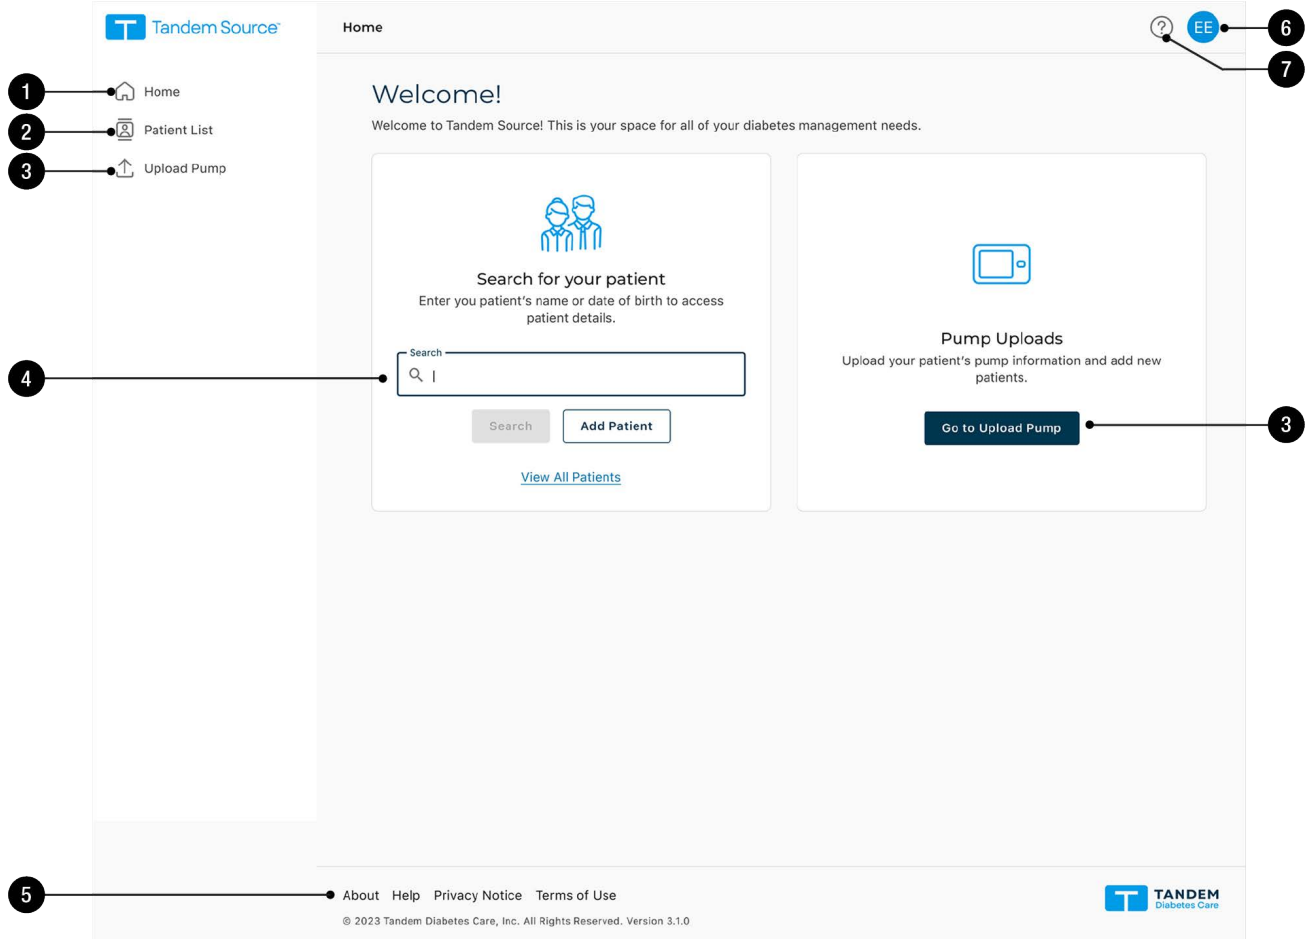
Tandem Source®

Home

EE

6

7

1 Home

2 Patient List

3 Upload Pump

Welcome!

Welcome to Tandem Source! This is your space for all of your diabetes management needs.

Search for your patient

Enter you patient's name or date of birth to access patient details.

4

Search

Search

Add Patient

View All Patients

Pump Uploads

Upload your patient's pump information and add new patients.

Go to Upload Pump

3

5

About Help Privacy Notice Terms of Use

© 2023 Tandem Diabetes Care, Inc. All Rights Reserved. Version 3.1.0

TANDEM Diabetes Care